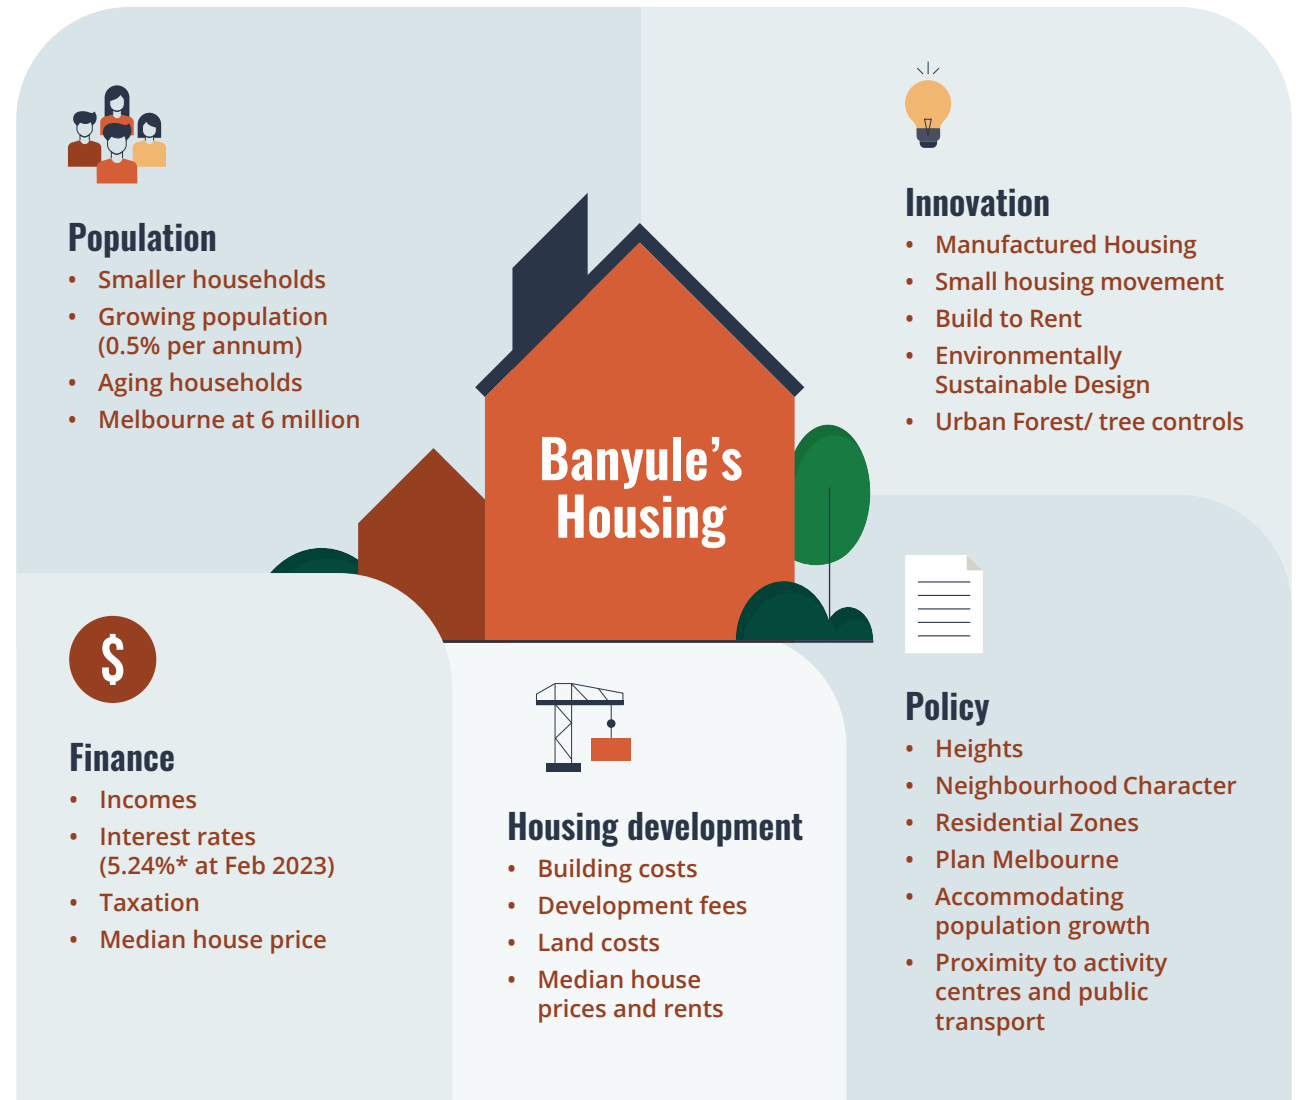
Population
- Smaller households
- Growing population (0.5% per annum)
- Aging households
- Melbourne at 6 million

Innovation
- Manufactured Housing
- Small housing movement
- Build to Rent
- Environmentally Sustainable Design
- Urban Forest/ tree controls

Banyule's Housing

$

Finance
- Incomes
- Interest rates (5.24%* at Feb 2023)
- Taxation
- Median house price

Housing development
- Building costs
- Development fees
- Land costs
- Median house prices and rents

Policy
- Heights
- Neighbourhood Character
- Residential Zones
- Plan Melbourne
- Accommodating population growth
- Proximity to activity centres and public transport